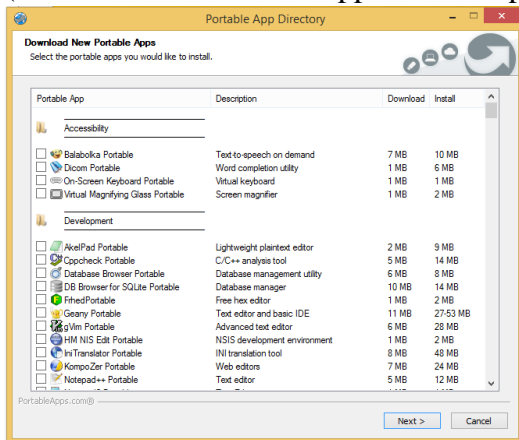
Portable App Directory

Download New Portable Apps
Select the portable apps you would like to install.

| Portable App | Description | Download | Install |
|---|---|---|---|
| Accessibility | | | |
| Balabolka Portable | Text-to-speech on demand | 7 MB | 10 MB |
| Dicom Portable | Word completion utility | 1 MB | 6 MB |
| On-Screen Keyboard Portable | Virtual keyboard | 1 MB | 1 MB |
| Virtual Magnifying Glass Portable | Screen magnifier | 1 MB | 2 MB |
| Development | | | |
| AkelPad Portable | Lightweight plaintext editor | 2 MB | 9 MB |
| Cppcheck Portable | C/C++ analysis tool | 5 MB | 14 MB |
| Database Browser Portable | Database management utility | 6 MB | 8 MB |
| DB Browser for SQLite Portable | Database manager | 10 MB | 14 MB |
| FrhedPortable | Free hex editor | 1 MB | 2 MB |
| Geany Portable | Text editor and basic IDE | 11 MB | 27-53 MB |
| gVim Portable | Advanced text editor | 6 MB | 28 MB |
| HM NIS Edit Portable | NSIS development environment | 1 MB | 2 MB |
| IniTranslator Portable | INI translation tool | 8 MB | 48 MB |
| KompoZer Portable | Web editors | 7 MB | 24 MB |
| Notepad++ Portable | Text editor | 5 MB | 12 MB |

PortableApps.com®

Next > Cancel